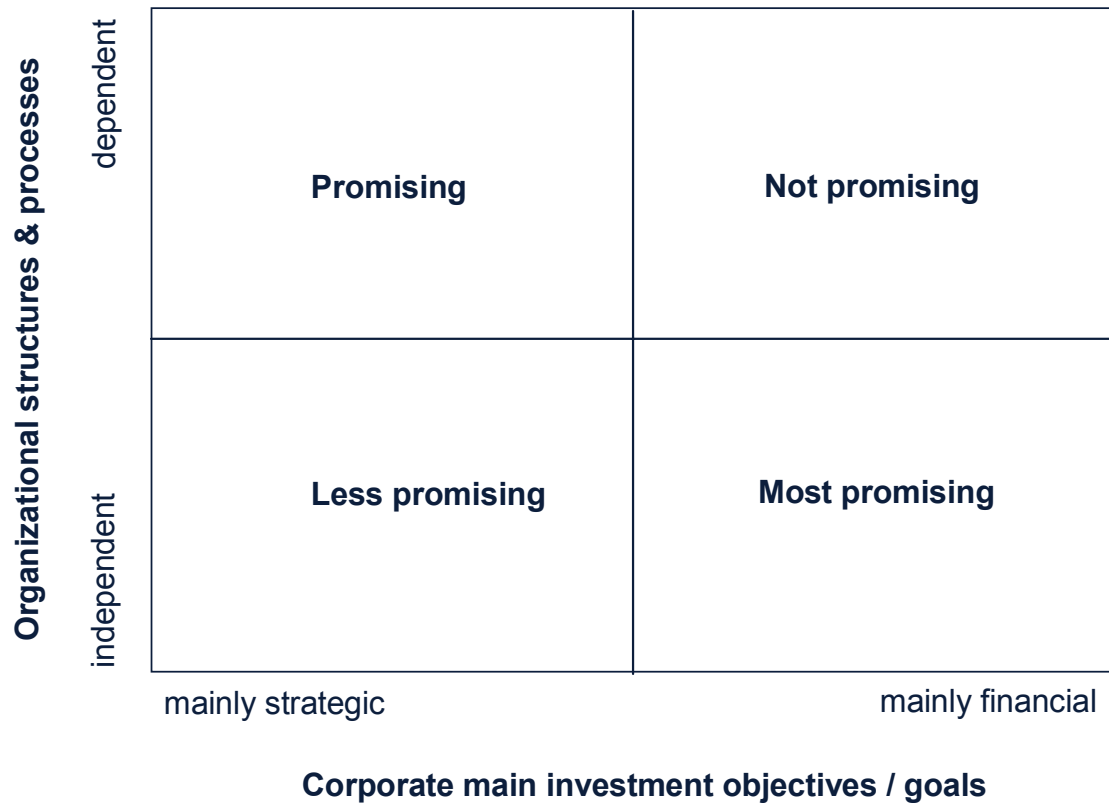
Organizational structures & processes

dependent

independent

| Promising | Not promising |
|---|---|
| Less promising | Most promising |

mainly strategic

mainly financial

Corporate main investment objectives / goals